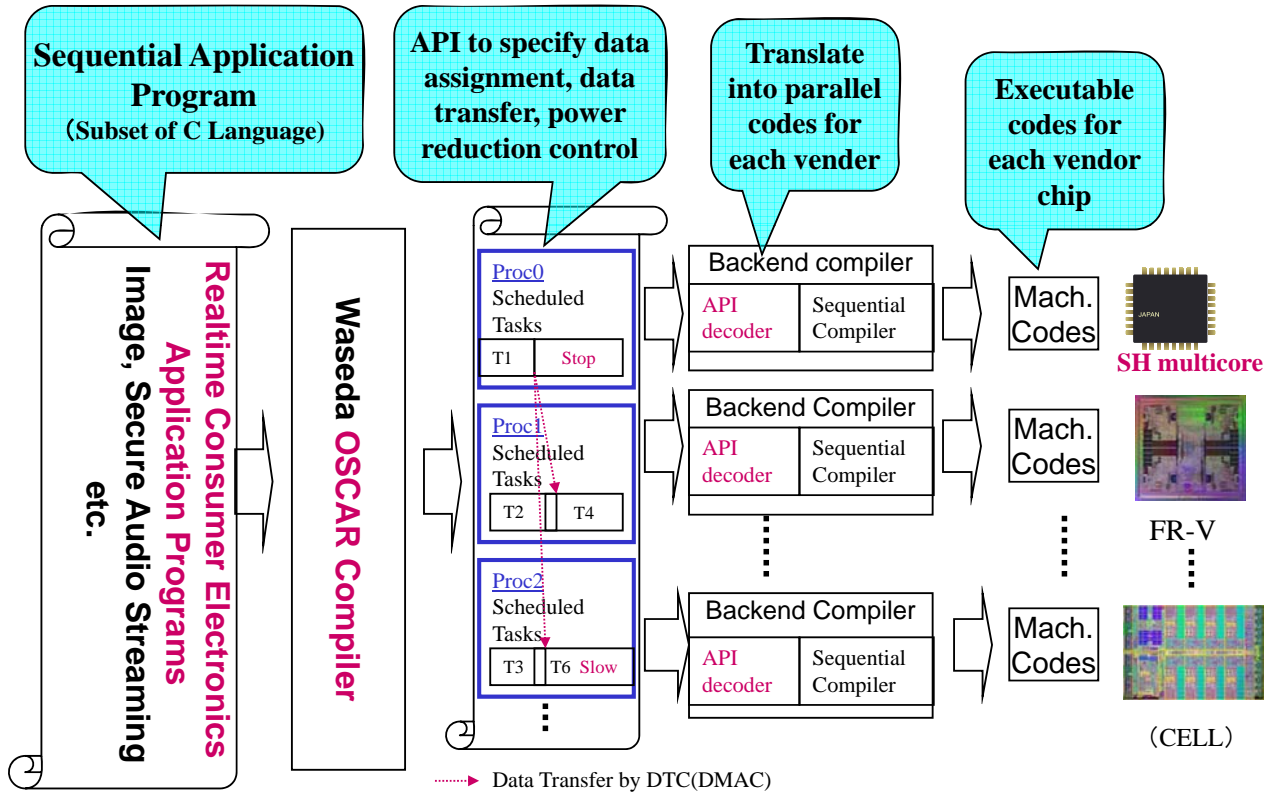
Sequential Application Program
(Subset of C Language)

API to specify data assignment, data transfer, power reduction control

Translate into parallel codes for each vender

Executable codes for each vendor chip

Realtime Consumer Electronics Application Programs
Image, Secure Audio Streaming etc.

Waseda OSCAR Compiler

Proc0
Scheduled Tasks
T1 Stop

Proc1
Scheduled Tasks
T2 T4

Proc2
Scheduled Tasks
T3 T6 Slow

Backend compiler
API decoder
Sequential Compiler

Backend Compiler
API decoder
Sequential Compiler

Backend Compiler
API decoder
Sequential Compiler

Mach. Codes

Mach. Codes

Mach. Codes

JAPAN

SH multicore

FR-V

(CELL)

Data Transfer by DTC(DMAC)